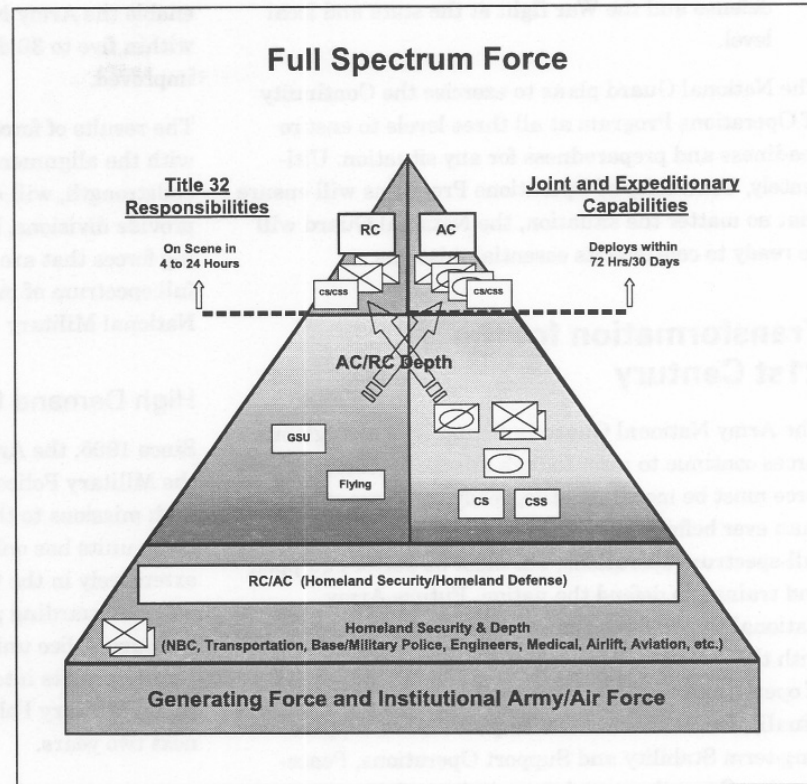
Full Spectrum Force

Title 32 Responsibilities

On Scene in 4 to 24 Hours

Joint and Expeditionary Capabilities

Deploys within 72 Hrs/30 Days

RC

AC

CS/CSS

CS/CSS

AC/RC Depth

GSU

Flying

CS

CSS

RC/AC (Homeland Security/Homeland Defense)

Homeland Security & Depth

(NBC, Transportation, Base/Military Police, Engineers, Medical, Airlift, Aviation, etc.)

Generating Force and Institutional Army/Air Force